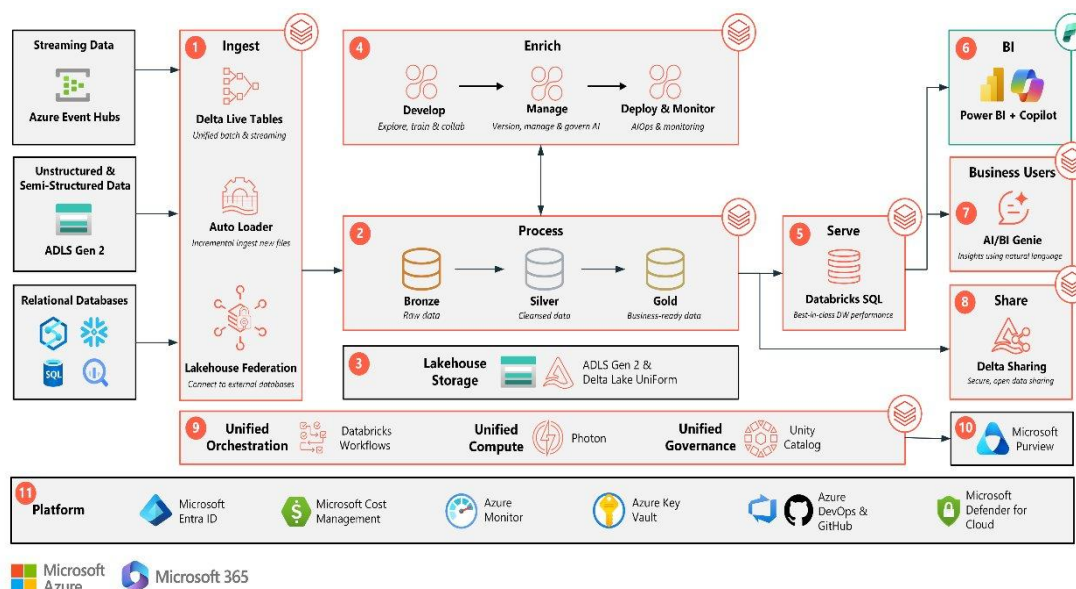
Streaming Data

Azure Event Hubs

Unstructured & Semi-Structured Data

ADLS Gen 2

Relational Databases

SQL

1 Ingest

Delta Live Tables
Unified batch & streaming

Auto Loader
Incremental ingest new files

Lakehouse Federation
Connect to external databases

4 Enrich

Develop
Explore, train & collab

Manage
Version, manage & govern AI

Deploy & Monitor
AIOps & monitoring

2 Process

Bronze
Raw data

Silver
Cleansed data

Gold
Business-ready data

3 Lakehouse Storage

ADLS Gen 2 & Delta Lake UniForm

5 Serve

Databricks SQL
Best-in-class DW performance

6 BI

Power BI + Copilot

Business Users

7 AI/BI Genie
Insights using natural language

8 Share

Delta Sharing
Secure, open data sharing

9 Unified Orchestration

Databricks Workflows

Unified Compute

Photon

Unified Governance

Unity Catalog

10 Microsoft Purview

11 Platform

Microsoft Entra ID

Microsoft Cost Management

Azure Monitor

Azure Key Vault

Azure DevOps & GitHub

Microsoft Defender for Cloud

Microsoft Azure

Microsoft 365